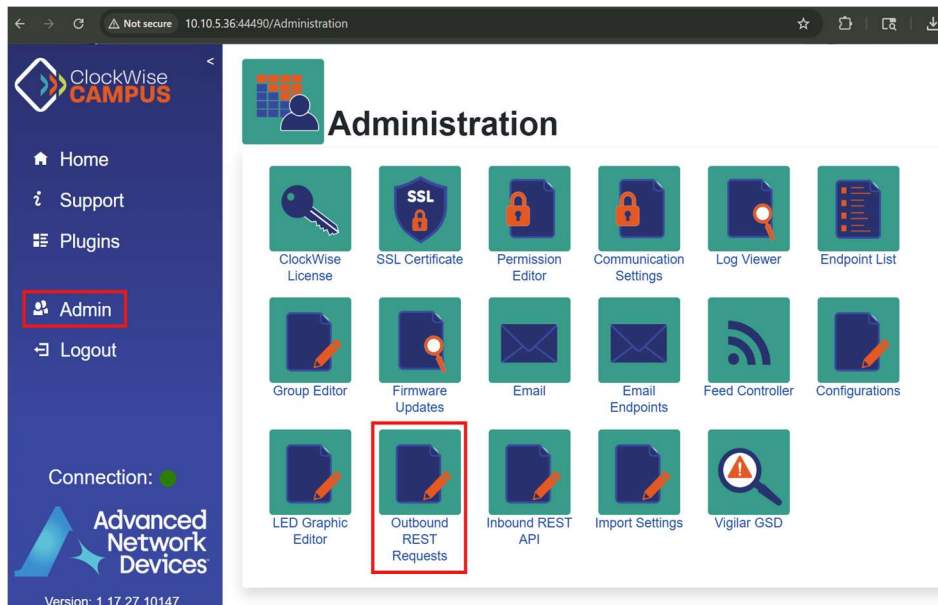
Not secure 10.10.5.36:44490/Administration

ClockWise CAMPUS

Home
Support
Plugins
Admin
Logout

Connection:

Advanced Network Devices

Version: 1.17.27.10147

Administration

ClockWise License
SSL Certificate
Permission Editor
Communication Settings
Log Viewer
Endpoint List
Group Editor
Firmware Updates
Email
Email Endpoints
Feed Controller
Configurations
LED Graphic Editor
Outbound REST Requests
Inbound REST API
Import Settings
Vigilar GSD